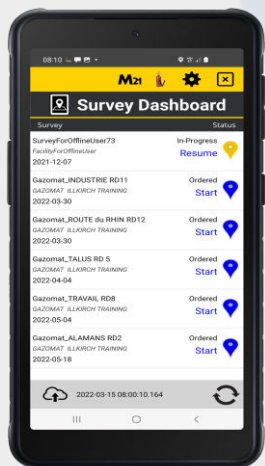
08:10

M21

Survey Dashboard

Survey

Status

SurveyForOfflineUser73
FacilityForOfflineUser
2021-12-07

In-Progress
Resume

Gazomat_INDUSTRIE RD11
GAZOMAT ILLKIRCH TRAINING
2022-03-30

Ordered
Start

Gazomat_ROUTE du RHIN RD12
GAZOMAT ILLKIRCH TRAINING
2022-03-30

Ordered
Start

Gazomat_TALUS RD 5
GAZOMAT ILLKIRCH TRAINING
2022-04-04

Ordered
Start

Gazomat_TRAVAIL RD8
GAZOMAT ILLKIRCH TRAINING
2022-05-04

Ordered
Start

Gazomat_ALAMANS RD2
GAZOMAT ILLKIRCH TRAINING
2022-05-18

Ordered
Start

2022-03-15 08:00:10.164